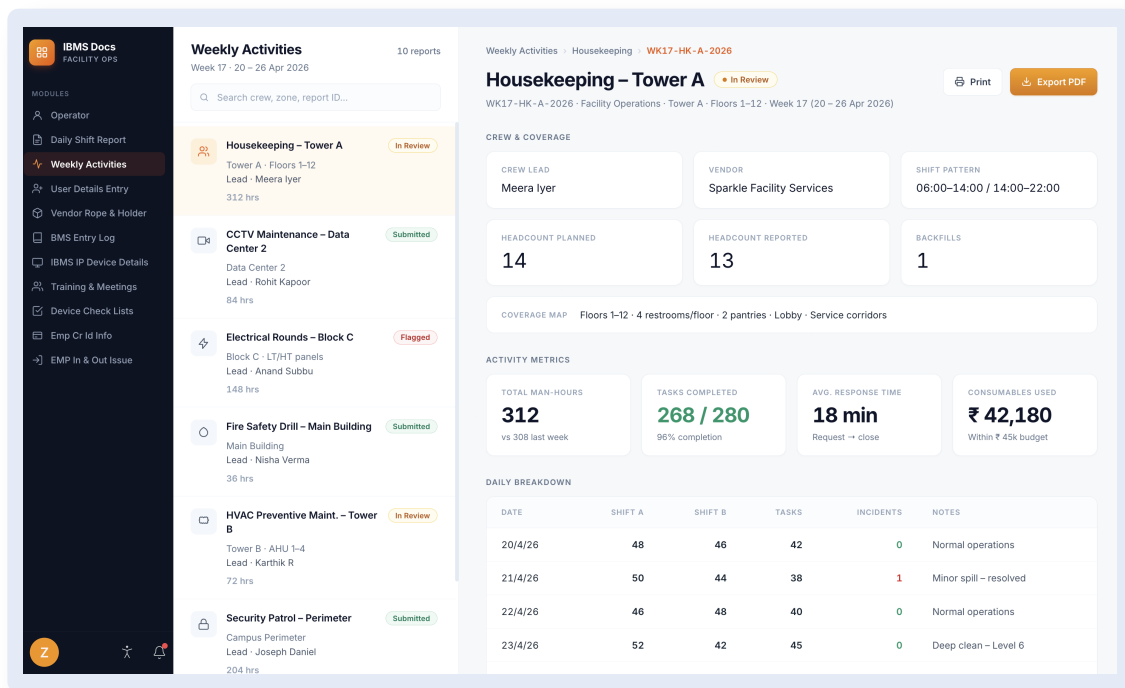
IBMS Docs
FACILITY OPS

MODULES

Operator
Daily Shift Report
Weekly Activities
User Details Entry
Vendor Rope & Holder
BMS Entry Log
IBMS IP Device Details
Training & Meetings
Device Check Lists
Emp Cr Id Info
EMP In & Out Issue

Z

Weekly Activities
10 reports
Week 17 · 20 – 26 Apr 2026

Search crew, zone, report ID...

Housekeeping – Tower A
In Review
Tower A · Floors 1–12
Lead · Meera Iyer
312 hrs

CCTV Maintenance – Data Center 2
Submitted
Data Center 2
Lead · Rohit Kapoor
84 hrs

Electrical Rounds – Block C
Flagged
Block C · LT/HT panels
Lead · Anand Subbu
148 hrs

Fire Safety Drill – Main Building
Submitted
Main Building
Lead · Nisha Verma
36 hrs

HVAC Preventive Maint. – Tower B
In Review
Tower B · AHU 1–4
Lead · Karthik R
72 hrs

Security Patrol – Perimeter
Submitted
Campus Perimeter
Lead · Joseph Daniel
204 hrs

Weekly Activities › Housekeeping › WK17-HK-A-2026

Housekeeping – Tower A
In Review
Print
Export PDF
WK17-HK-A-2026 · Facility Operations · Tower A · Floors 1–12 · Week 17 (20 – 26 Apr 2026)

CREW & COVERAGE

CREW LEAD
Meera Iyer

VENDOR
Sparkle Facility Services

SHIFT PATTERN
06:00–14:00 / 14:00–22:00

HEADCOUNT PLANNED
14

HEADCOUNT REPORTED
13

BACKFILLS
1

COVERAGE MAP
Floors 1–12 · 4 restrooms/floor · 2 pantries · Lobby · Service corridors

ACTIVITY METRICS

TOTAL MAN-HOURS
312
vs 308 last week

TASKS COMPLETED
268 / 280
96% completion

AVG. RESPONSE TIME
18 min
Request → close

CONSUMABLES USED
₹ 42,180
Within ₹ 45k budget

DAILY BREAKDOWN

| DATE | SHIFT A | SHIFT B | TASKS | INCIDENTS | NOTES |
|---|---|---|---|---|---|
| 20/4/26 | 48 | 46 | 42 | 0 | Normal operations |
| 21/4/26 | 50 | 44 | 38 | 1 | Minor spill – resolved |
| 22/4/26 | 46 | 48 | 40 | 0 | Normal operations |
| 23/4/26 | 52 | 42 | 45 | 0 | Deep clean – Level 6 |